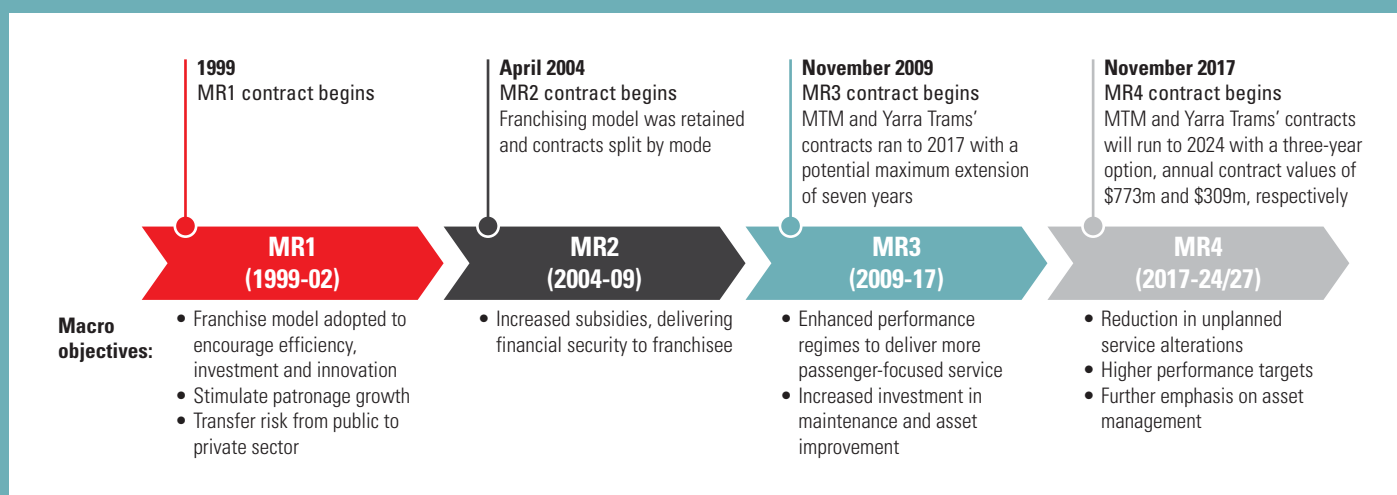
**1999**
MR1 contract begins

**April 2004**
MR2 contract begins
Franchising model was retained and contracts split by mode

**November 2009**
MR3 contract begins
MTM and Yarra Trams' contracts ran to 2017 with a potential maximum extension of seven years

**November 2017**
MR4 contract begins
MTM and Yarra Trams' contracts will run to 2024 with a three-year option, annual contract values of \$773m and \$309m, respectively

**MR1 (1999-02)**

**MR2 (2004-09)**

**MR3 (2009-17)**

**MR4 (2017-24/27)**

**Macro objectives:**

- Franchise model adopted to encourage efficiency, investment and innovation
- Stimulate patronage growth
- Transfer risk from public to private sector

- Increased subsidies, delivering financial security to franchisee

- Enhanced performance regimes to deliver more passenger-focused service
- Increased investment in maintenance and asset improvement

- Reduction in unplanned service alterations
- Higher performance targets
- Further emphasis on asset management